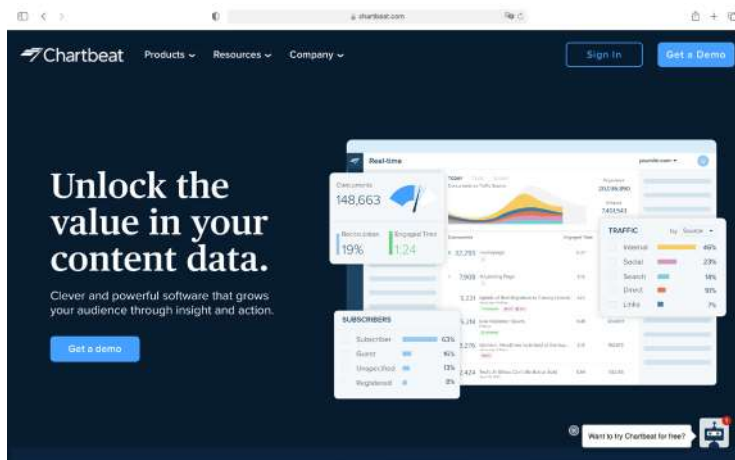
chartbeat.com

Chartbeat Products Resources Company

Sign In

Get a Demo

Unlock the value in your content data.

Clever and powerful software that grows your audience through insight and action.

Get a demo

Real-time

Concurrents
148,663

Recirculation
19%

Engaged Time
1:24

32,293
7,909
3,231
3,276
2,424

SUBSCRIBERS

| | |
|---|---|
| Subscriber | 63% |
| Guest | 16% |
| Unspecified | 13% |
| Registered | 8% |

TRAFFIC by Source

| | |
|---|---|
| Internal | 46% |
| Social | 23% |
| Search | 14% |
| Direct | 10% |
| Links | 7% |

Want to try Chartbeat for free?